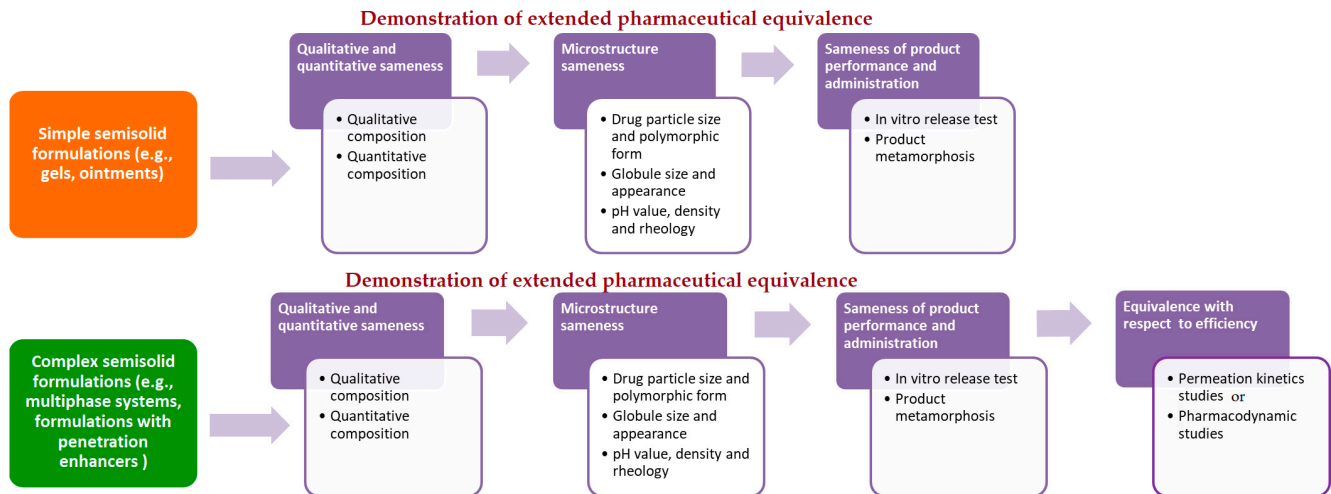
Demonstration of extended pharmaceutical equivalence

Simple semisolid formulations (e.g., gels, ointments)

Qualitative and quantitative sameness
- Qualitative composition
- Quantitative composition

Microstructure sameness
- Drug particle size and polymorphic form
- Globule size and appearance
- pH value, density and rheology

Sameness of product performance and administration
- In vitro release test
- Product metamorphosis

Demonstration of extended pharmaceutical equivalence

Complex semisolid formulations (e.g., multiphase systems, formulations with penetration enhancers )

Qualitative and quantitative sameness
- Qualitative composition
- Quantitative composition

Microstructure sameness
- Drug particle size and polymorphic form
- Globule size and appearance
- pH value, density and rheology

Sameness of product performance and administration
- In vitro release test
- Product metamorphosis

Equivalence with respect to efficiency
- Permeation kinetics studies or
- Pharmacodynamic studies